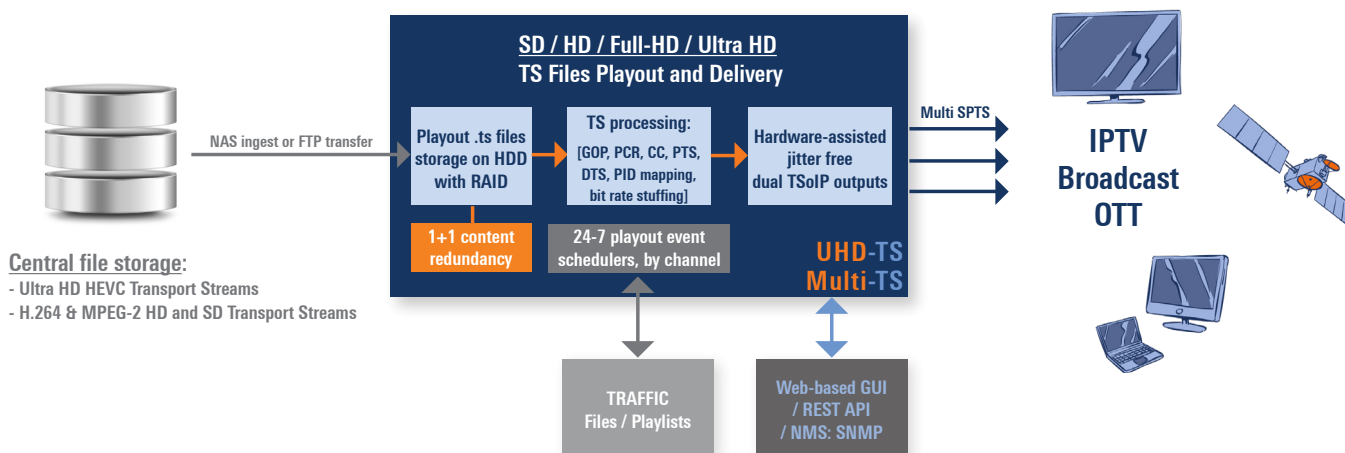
SD / HD / Full-HD / Ultra HD
TS Files Playout and Delivery

NAS ingest or FTP transfer

Playout .ts files storage on HDD with RAID

TS processing:
[GOP, PCR, CC, PTS, DTS, PID mapping, bit rate stuffing]

Hardware-assisted jitter free dual TSoIP outputs

Multi SPTS

IPTV
Broadcast
OTT

1+1 content redundancy

24-7 playout event schedulers, by channel

UHD-TS
Multi-TS

Central file storage:
- Ultra HD HEVC Transport Streams
- H.264 & MPEG-2 HD and SD Transport Streams

TRAFFIC
Files / Playlists

Web-based GUI
/ REST API
/ NMS: SNMP